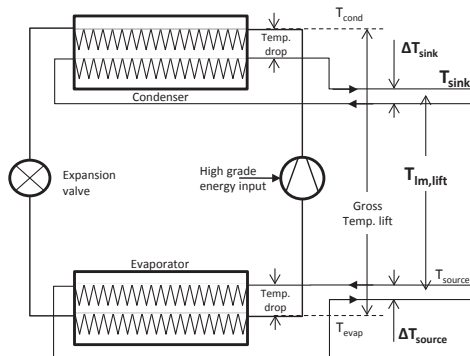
$T_{cond}$

Temp. drop

$\Delta T_{sink}$

$T_{sink}$

Condenser

Expansion valve

High grade energy input

$T_{lm,lift}$

Gross Temp. lift

Evaporator

$T_{source}$

Temp. drop

$T_{evap}$

$\Delta T_{source}$